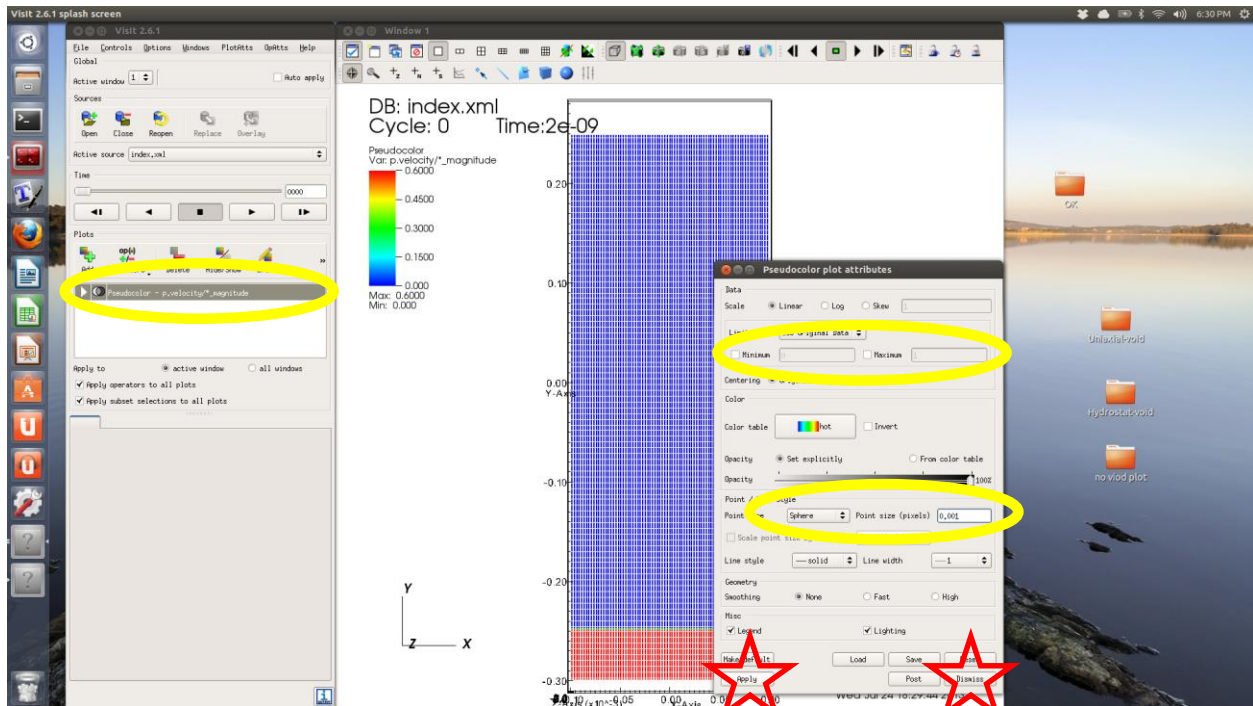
VisIt 2.6.1 splash screen

6:30 PM

VisIt 2.6.1

File Controls Options Windows PlotAtts OpAtts Help

Global

Active window 1

Auto apply

Sources

Open Close Reopen Replace Overlay

Active source index.xml

Time

0000

Plots

Delete Hide/Show

Pseudocolor - p.velocity/*_magnitude

Apply to active window all windows

Apply operators to all plots

Apply subset selections to all plots

Window 1

DB: index.xml
Cycle: 0 Time:2e-09

Pseudocolor
Var: p.velocity/*_magnitude

0.6000
0.4500
0.3000
0.1500
0.000
Max: 0.6000
Min: 0.000

0.20
0.10
0.00
Y-Axis
-0.10
-0.20
-0.30

Y
Z X

0.05

Wed Jul 24 18:29:44 2013

Pseudocolor plot attributes

Data

Scale Linear Log Skew 1

Limits Use Original Data

Minimum 0 Maximum 1

Centering

Color

Color table hot Invert

Opacity Set explicitly From color table

Opacity 100%

Point / Line Style

Point Type Sphere Point size (pixels) 0.001

Scale point size

Line style solid Line width 1

Geometry

Smoothing None Fast High

Misc

Legend Lighting

Make default Load Save Reset

Apply Post Dismiss

OK

Uniaxial-void

Hydrostat-void

no viod plot